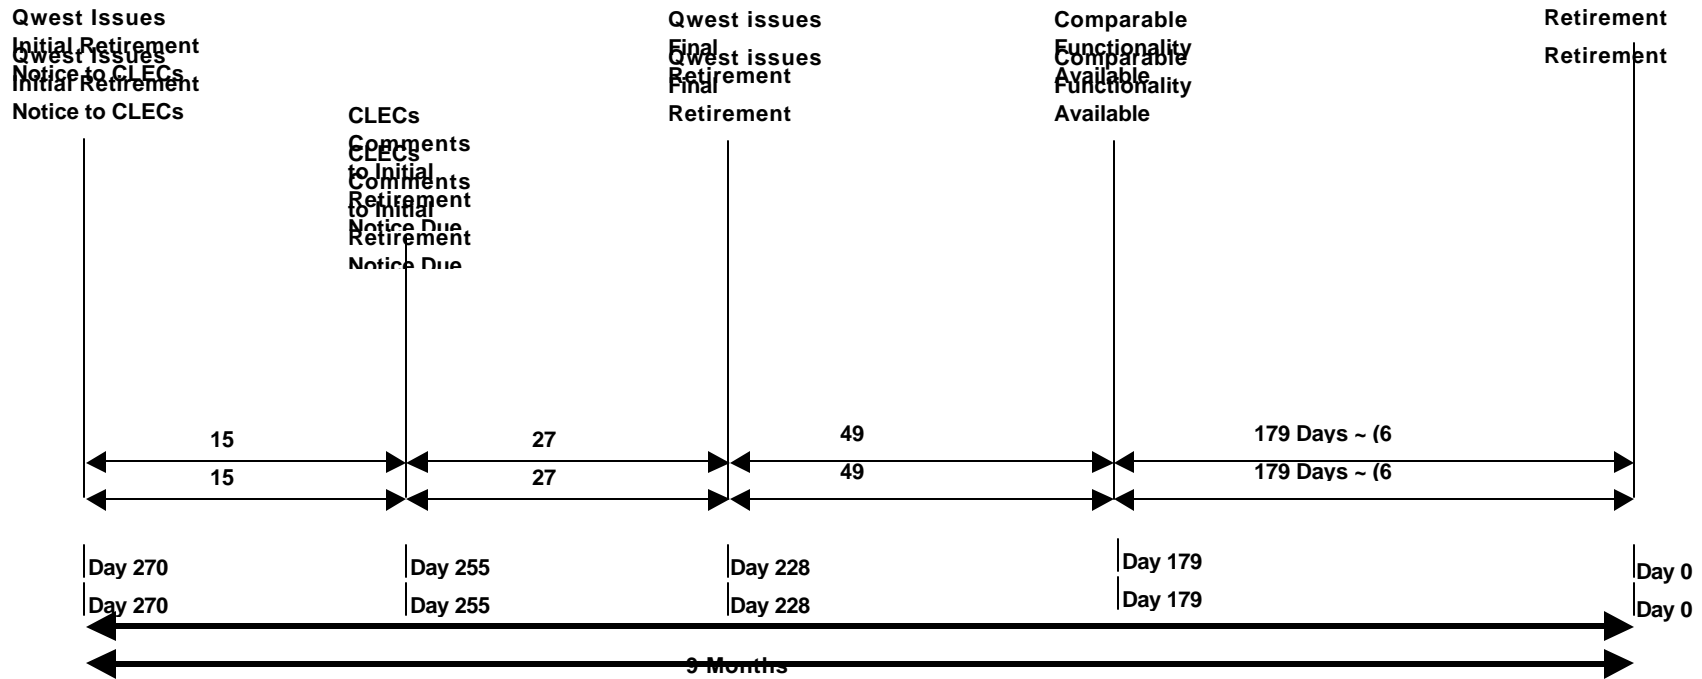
Qwest Issues Initial Retirement Notice to CLECs
Qwest Issues Initial Retirement Notice to CLECs

CLECs Comments to Initial Retirement Notice Due
CLECs Comments to Initial Retirement Notice Due

Qwest issues Final Retirement
Qwest issues Final Retirement

Comparable Functionality Available
Comparable Functionality Available

Retirement
Retirement

15
15
27
27
49
49
179 Days ~ (6
179 Days ~ (6

Day 270
Day 270
Day 255
Day 255
Day 228
Day 228
Day 179
Day 179
Day 0
Day 0

9 Months